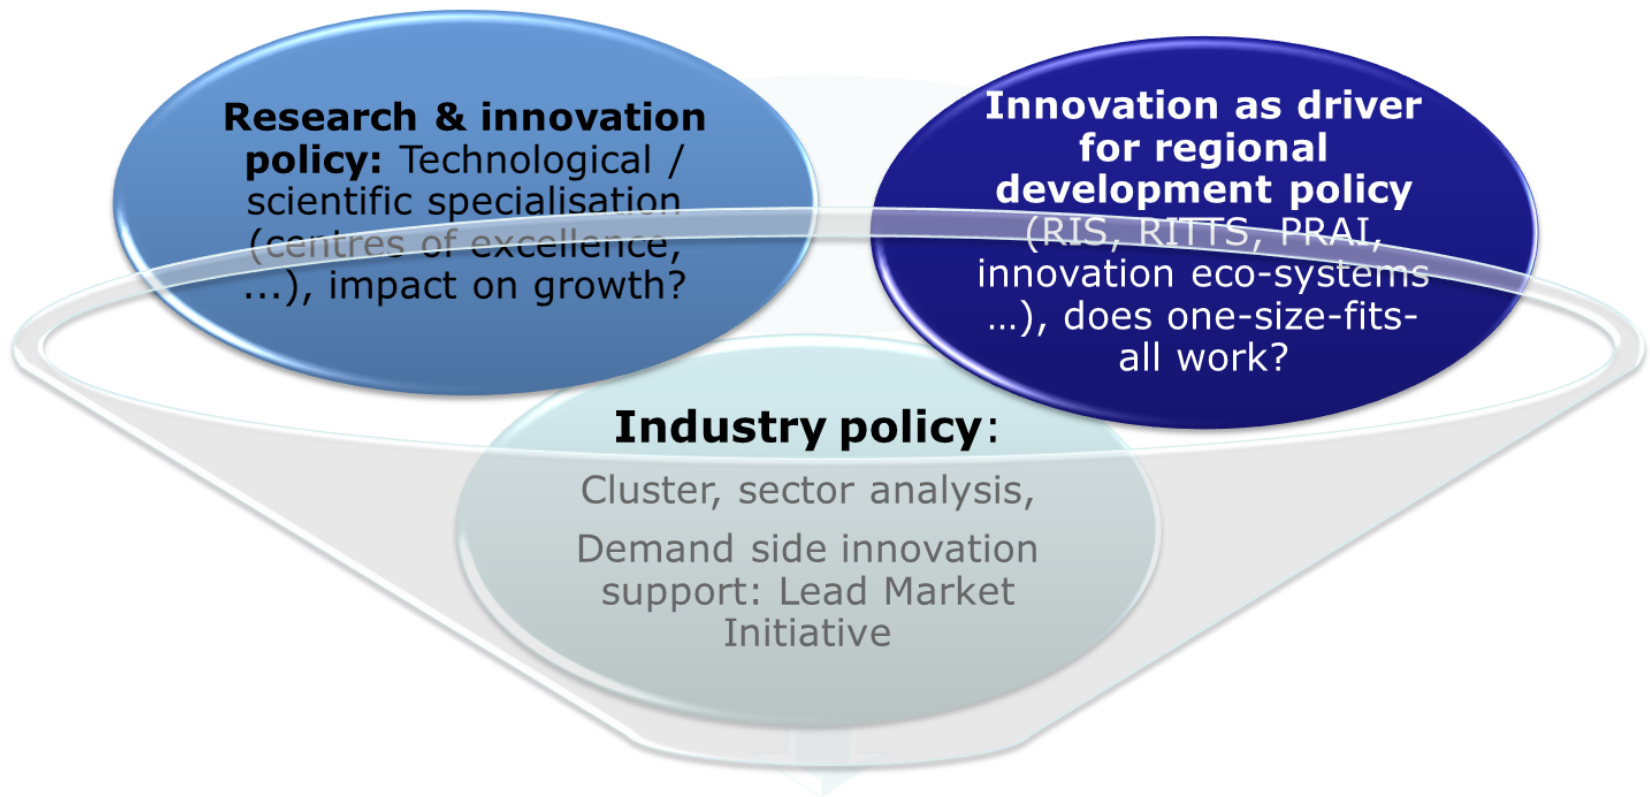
**Research & innovation policy:** Technological / scientific specialisation (centres of excellence, ...), impact on growth?

**Innovation as driver for regional development policy** (RIS, RITTS, PRAI, innovation eco-systems ...), does one-size-fits-all work?

**Industry policy**:

Cluster, sector analysis,

Demand side innovation support: Lead Market Initiative